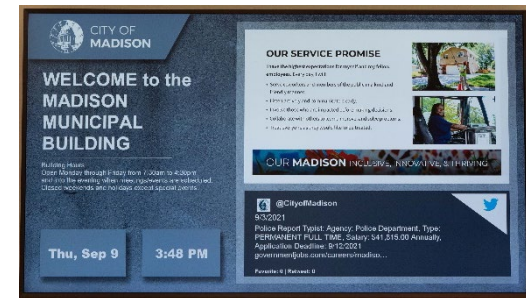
CITY OF MADISON

WELCOME to the MADISON MUNICIPAL BUILDING

Building Hours
Open Monday through Friday from 7:30am to 4:30pm and into the evening when meetings/events are scheduled. Closed weekends and holidays except special events.

Thu, Sep 9

3:48 PM

OUR SERVICE PROMISE

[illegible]

• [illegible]
• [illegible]
• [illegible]
• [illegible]
• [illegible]

OUR MADISON INCLUSIVE, INNOVATIVE, & THRIVING

@CityofMadison

9/3/2021

Police Report Typist: Agency: Police Department, Type: PERMANENT FULL TIME, Salary: $41,515.00 Annually, Application Deadline: 9/12/2021 governmentjobs.com/careers/madiso...

Favorite: 0 | Retweet: 0